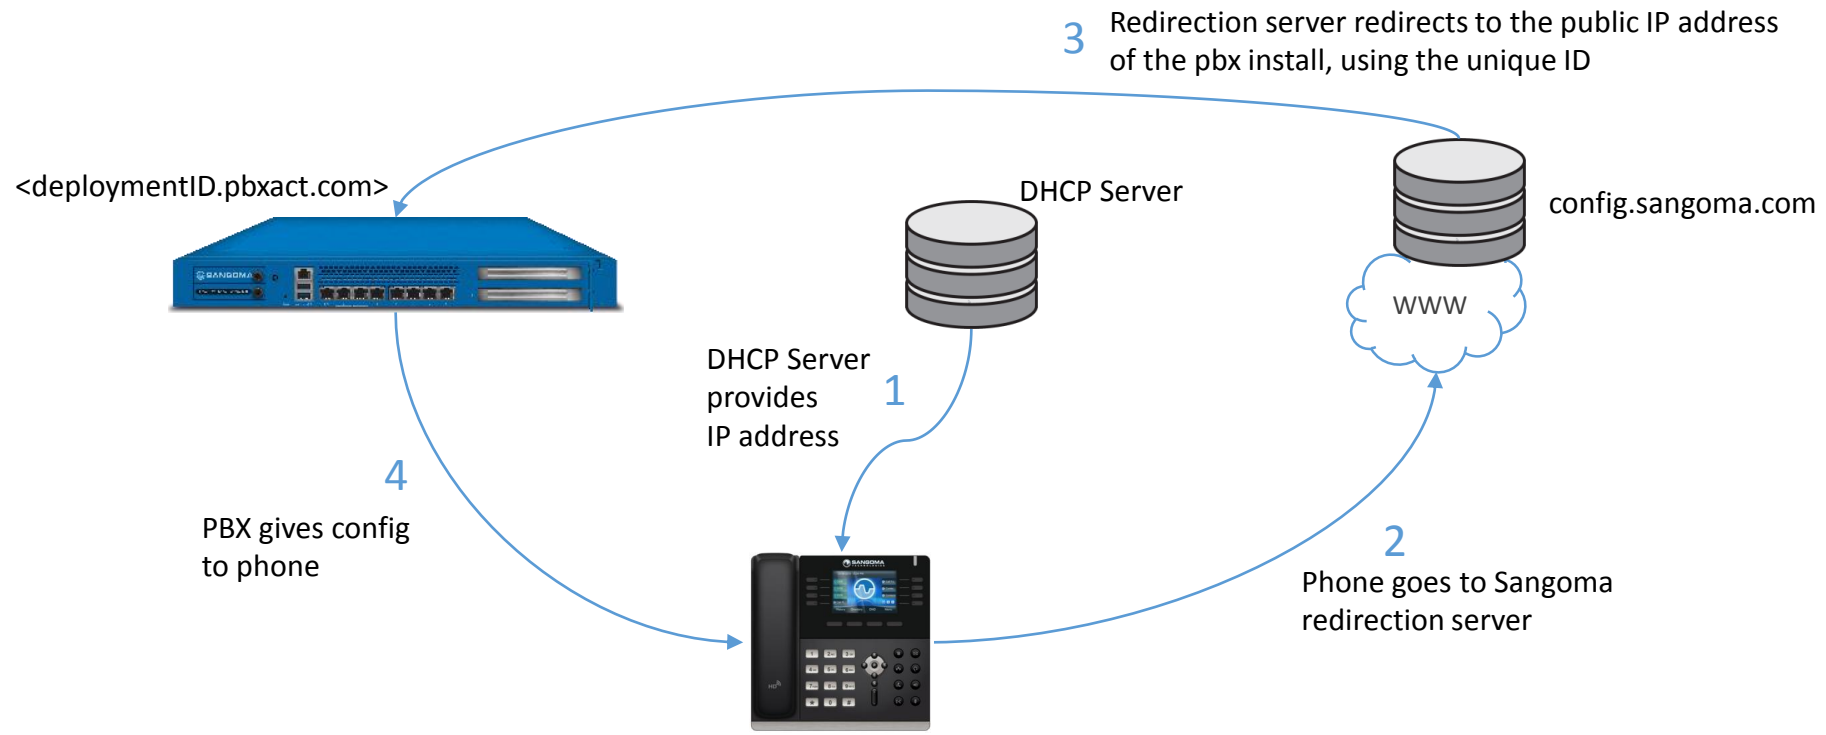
3 Redirection server redirects to the public IP address of the pbx install, using the unique ID

<deploymentID.pbxact.com>

DHCP Server

config.sangoma.com

SANGOMA

www

DHCP Server provides IP address

1

4

PBX gives config to phone

SANGOMA

2

Phone goes to Sangoma redirection server